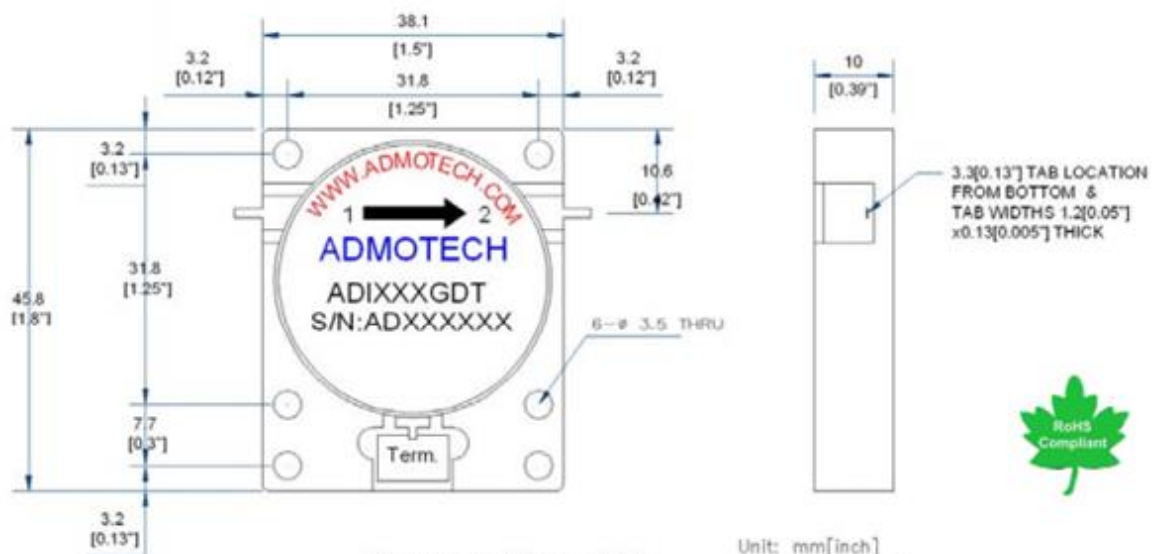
38.1
[1.5"]
3.2
[0.12"]
31.8
[1.25"]
3.2
[0.12"]
10
[0.39"]
3.2
[0.13"]
10.6
[0.42"]
WWW.ADMOTECH.COM
1
2
ADMOTECH
ADIXXXGDT
S/N:ADXXXXXX
3.3[0.13"] TAB LOCATION FROM BOTTOM & TAB WIDTHS 1.2[0.05"] x0.13[0.005"] THICK
45.8
[1.8"]
31.8
[1.25"]
6-ø 3.5 THRU
7.7
[0.3"]
Term.
RoHS Compliant
3.2
[0.13"]
Unit: mm[inch]